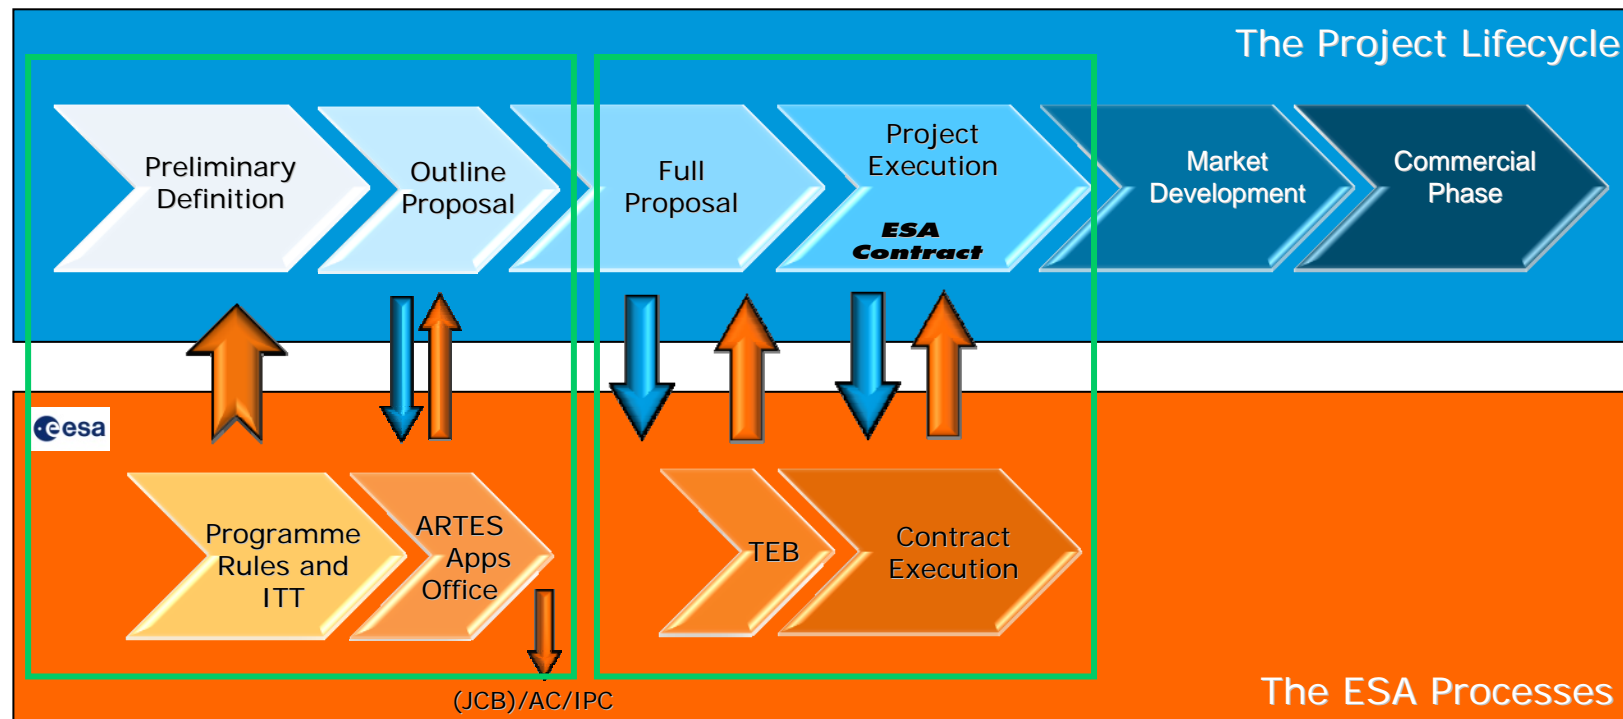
The Project Lifecycle

Preliminary Definition

Outline Proposal

Full Proposal

Project Execution

ESA Contract

Market Development

Commercial Phase

esa

Programme Rules and ITT

ARTES Apps Office

TEB

Contract Execution

(JCB)/AC/IPC

The ESA Processes